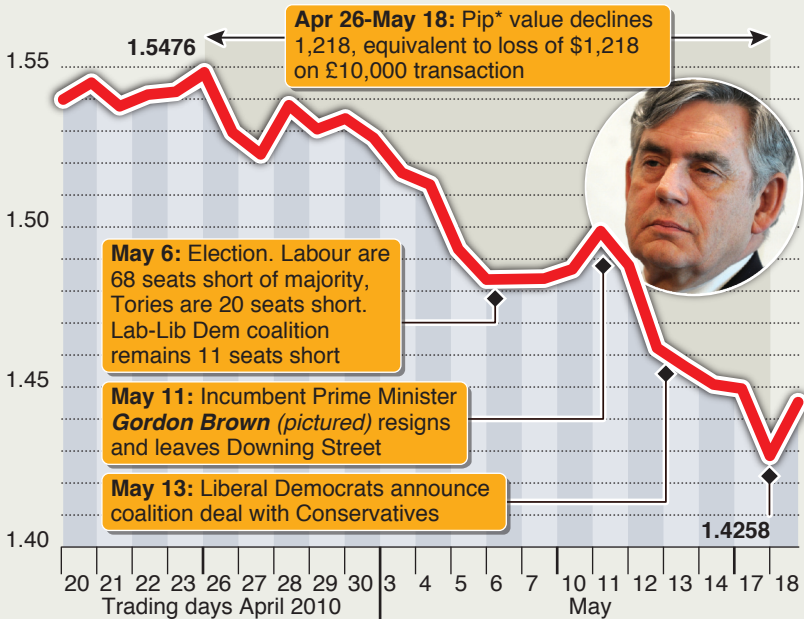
**Apr 26-May 18:** Pip* value declines 1,218, equivalent to loss of $1,218 on £10,000 transaction

1.5476

1.55

1.50

1.45

1.40

**May 6:** Election. Labour are 68 seats short of majority, Tories are 20 seats short. Lab-Lib Dem coalition remains 11 seats short

**May 11:** Incumbent Prime Minister ***Gordon Brown*** *(pictured)* resigns and leaves Downing Street

**May 13:** Liberal Democrats announce coalition deal with Conservatives

1.4258

20 21 22 23 26 27 28 29 30 3 4 5 6 7 10 11 12 13 14 17 18

Trading days April 2010

May